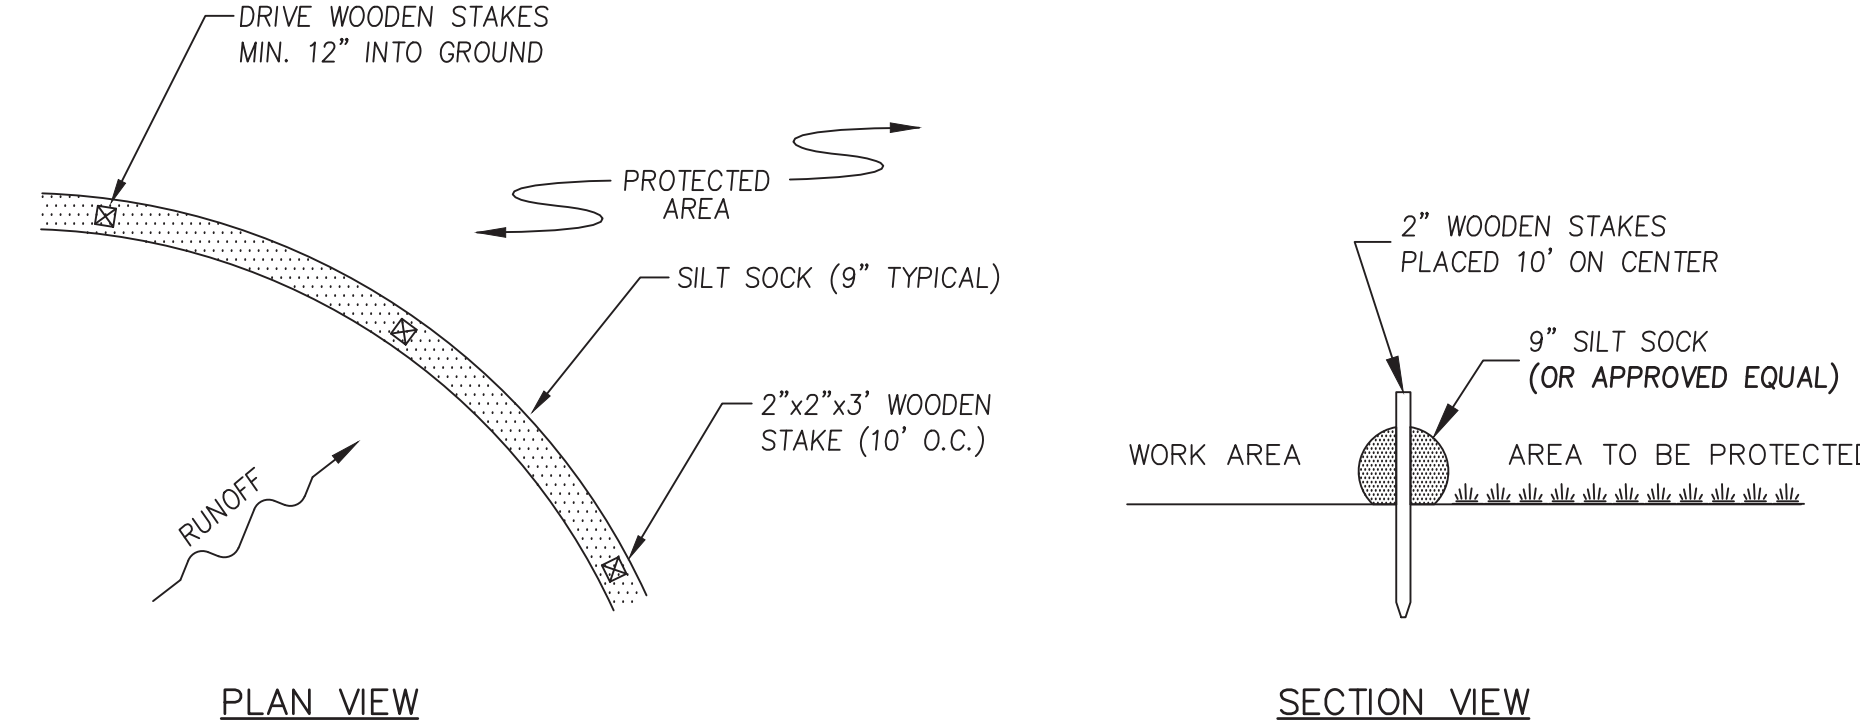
DRIVE WOODEN STAKES MIN. 12" INTO GROUND

PROTECTED AREA

SILT SOCK (9" TYPICAL)

2"x2"x3' WOODEN STAKE (10' O.C.)

RUNOFF

PLAN VIEW

2" WOODEN STAKES PLACED 10' ON CENTER

9" SILT SOCK (OR APPROVED EQUAL)

WORK AREA

AREA TO BE PROTECTED

SECTION VIEW